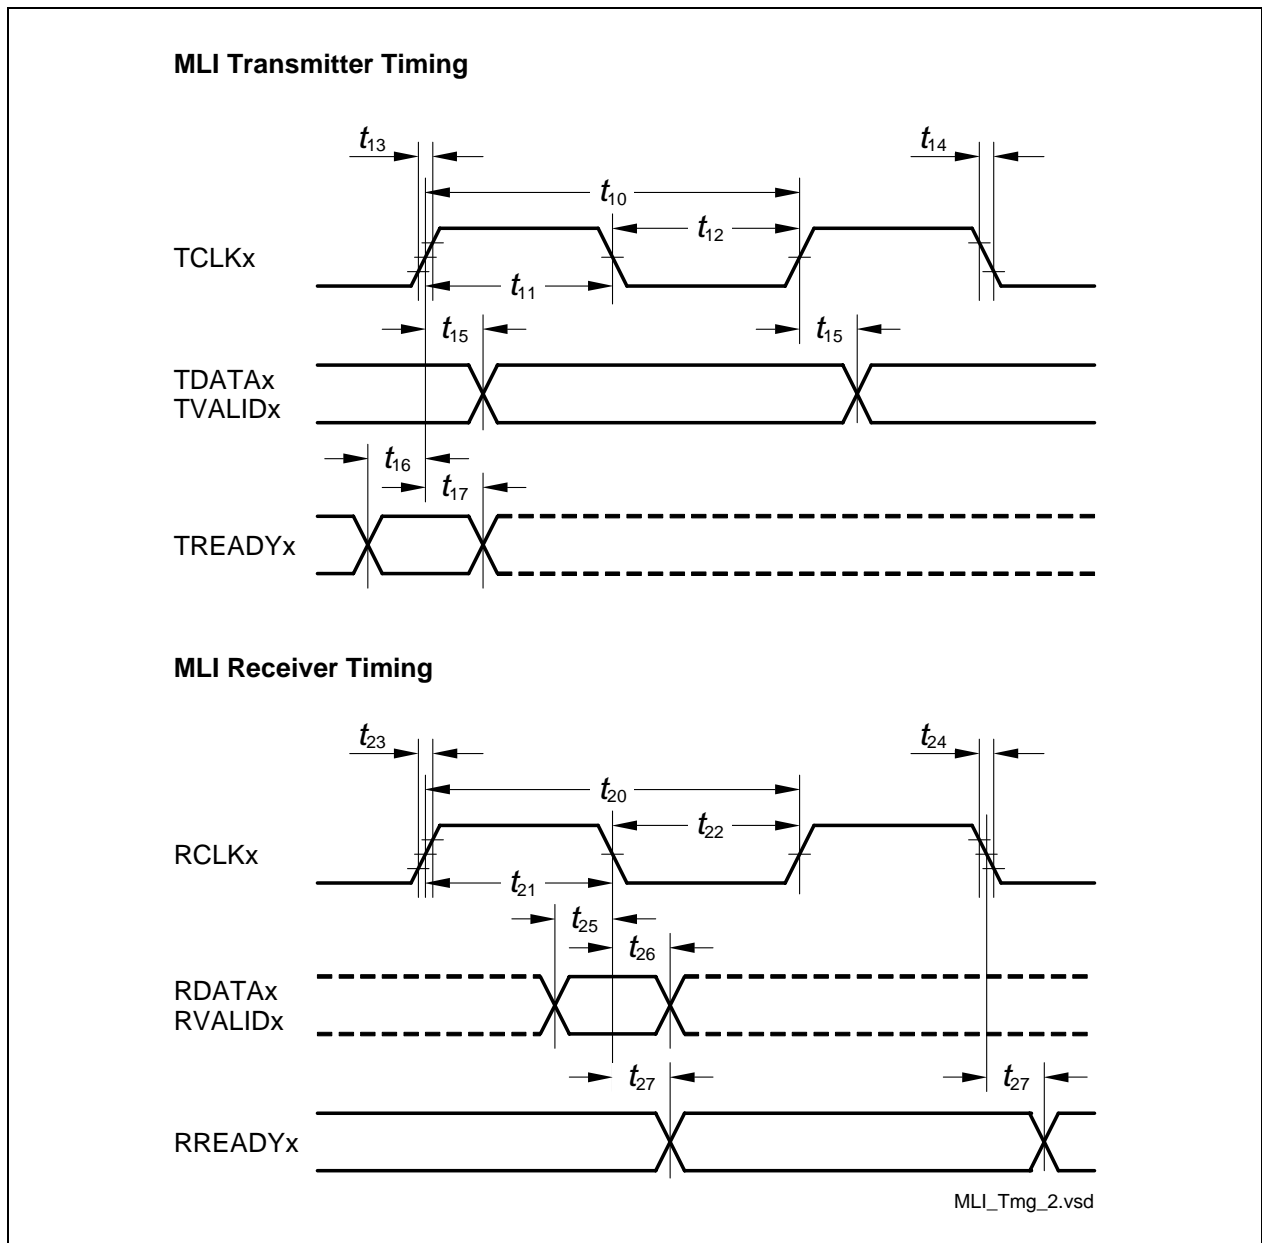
MLI Transmitter Timing

$t_{13}$

$t_{14}$

$t_{10}$

$t_{12}$

TCLKx

$t_{11}$

$t_{15}$

$t_{15}$

TDATAx
TVALIDx

$t_{16}$

$t_{17}$

TREADYx

MLI Receiver Timing

$t_{23}$

$t_{24}$

$t_{20}$

$t_{22}$

RCLKx

$t_{21}$

$t_{25}$

$t_{26}$

RDATAx
RVALIDx

$t_{27}$

$t_{27}$

RREADYx

MLI_Tmg_2.vsd